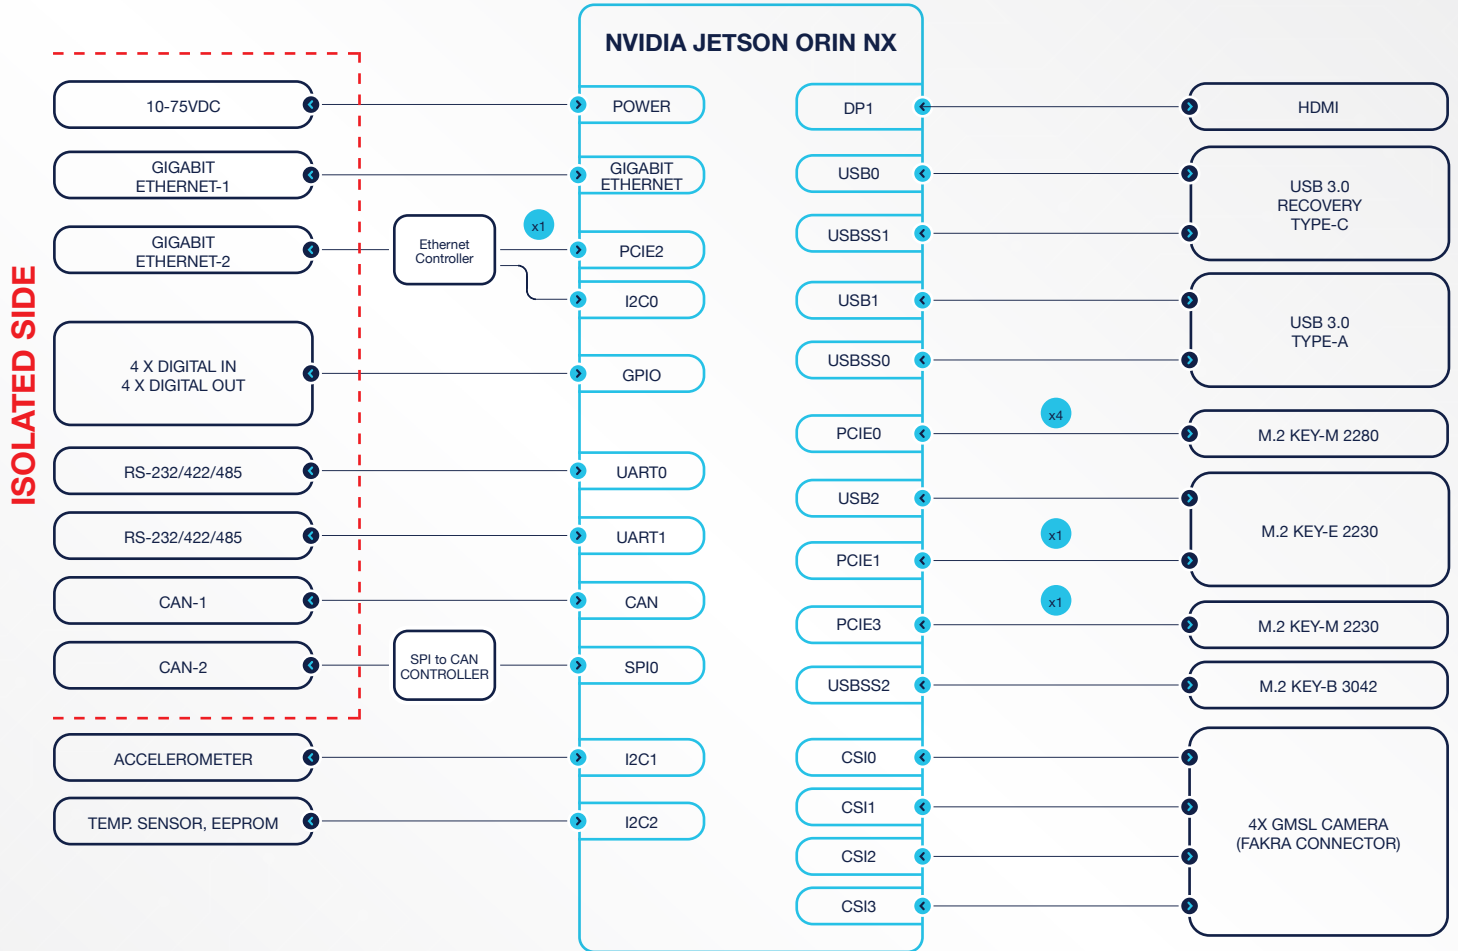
NVIDIA JETSON ORIN NX

ISOLATED SIDE

10-75VDC

GIGABIT ETHERNET-1

GIGABIT ETHERNET-2

Ethernet Controller

x1

4 X DIGITAL IN
4 X DIGITAL OUT

RS-232/422/485

RS-232/422/485

CAN-1

CAN-2

SPI to CAN CONTROLLER

ACCELEROMETER

TEMP. SENSOR, EEPROM

POWER

GIGABIT ETHERNET

PCIE2

I2C0

GPIO

UART0

UART1

CAN

SPI0

I2C1

I2C2

DP1

USB0

USBSS1

USB1

USBSS0

PCIE0

USB2

PCIE1

PCIE3

USBSS2

CSI0

CSI1

CSI2

CSI3

x4

x1

x1

HDMI

USB 3.0
RECOVERY
TYPE-C

USB 3.0
TYPE-A

M.2 KEY-M 2280

M.2 KEY-E 2230

M.2 KEY-M 2230

M.2 KEY-B 3042

4X GMSL CAMERA
(FAKRA CONNECTOR)